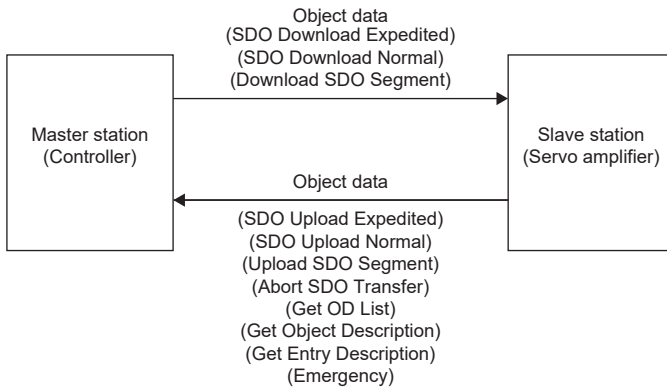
Object data
(SDO Download Expedited)
(SDO Download Normal)
(Download SDO Segment)

Master station
(Controller)

Slave station
(Servo amplifier)

Object data

(SDO Upload Expedited)
(SDO Upload Normal)
(Upload SDO Segment)
(Abort SDO Transfer)
(Get OD List)
(Get Object Description)
(Get Entry Description)
(Emergency)